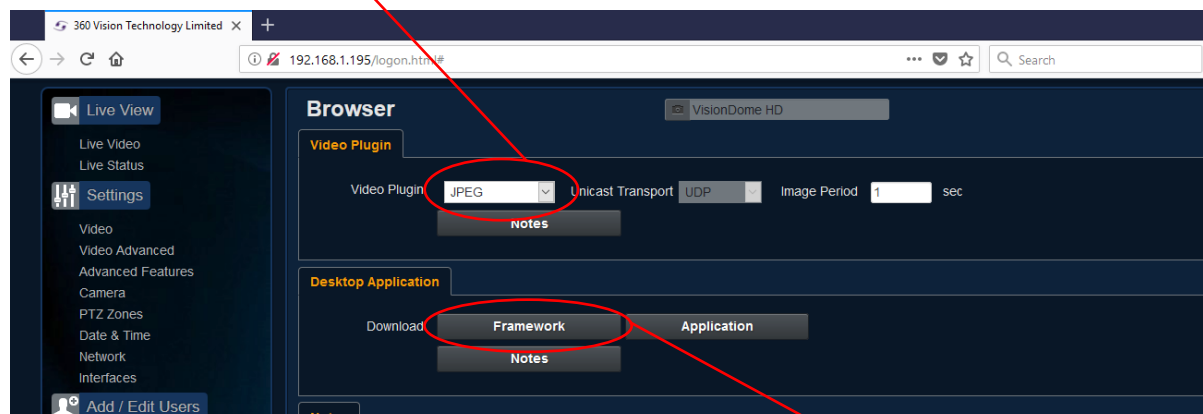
360 Vision Technology Limited

192.168.1.195/logon.html#

Search

Live View

Live Video
Live Status

Settings

Video
Video Advanced
Advanced Features
Camera
PTZ Zones
Date & Time
Network
Interfaces

Add / Edit Users

Browser

VisionDome HD

Video Plugin

Video Plugin JPEG Unicast Transport UDP Image Period 1 sec

Notes

Desktop Application

Download Framework Application

Notes